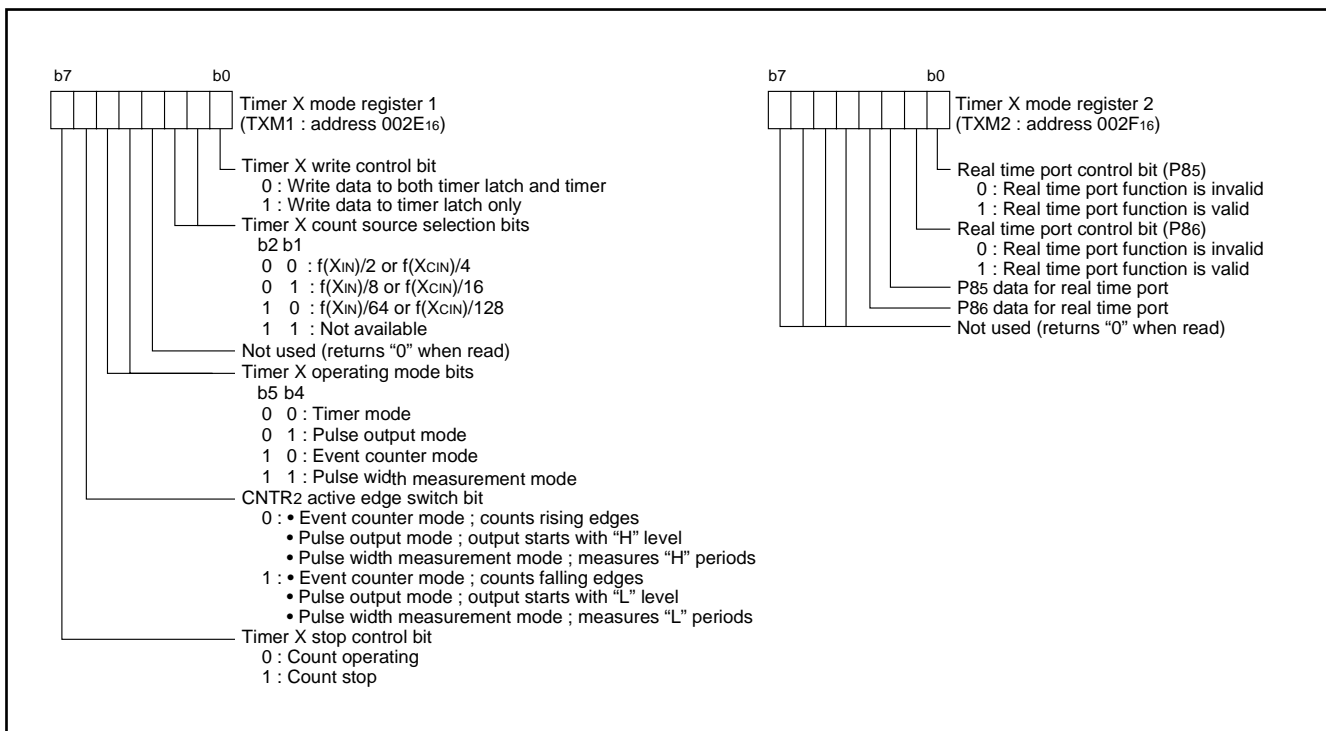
b7 b0

Timer X mode register 1
(TXM1 : address 002E$_{16}$)

Timer X write control bit
0 : Write data to both timer latch and timer
1 : Write data to timer latch only

Timer X count source selection bits
b2 b1
0 0 : f(X$_{IN}$)/2 or f(X$_{CIN}$)/4
0 1 : f(X$_{IN}$)/8 or f(X$_{CIN}$)/16
1 0 : f(X$_{IN}$)/64 or f(X$_{CIN}$)/128
1 1 : Not available

Not used (returns “0” when read)

Timer X operating mode bits
b5 b4
0 0 : Timer mode
0 1 : Pulse output mode
1 0 : Event counter mode
1 1 : Pulse width measurement mode

CNTR$_2$ active edge switch bit
0 : • Event counter mode ; counts rising edges
• Pulse output mode ; output starts with “H” level
• Pulse width measurement mode ; measures “H” periods
1 : • Event counter mode ; counts falling edges
• Pulse output mode ; output starts with “L” level
• Pulse width measurement mode ; measures “L” periods

Timer X stop control bit
0 : Count operating
1 : Count stop

b7 b0

Timer X mode register 2
(TXM2 : address 002F$_{16}$)

Real time port control bit (P8$_5$)
0 : Real time port function is invalid
1 : Real time port function is valid

Real time port control bit (P8$_6$)
0 : Real time port function is invalid
1 : Real time port function is valid

P8$_5$ data for real time port
P8$_6$ data for real time port
Not used (returns “0” when read)